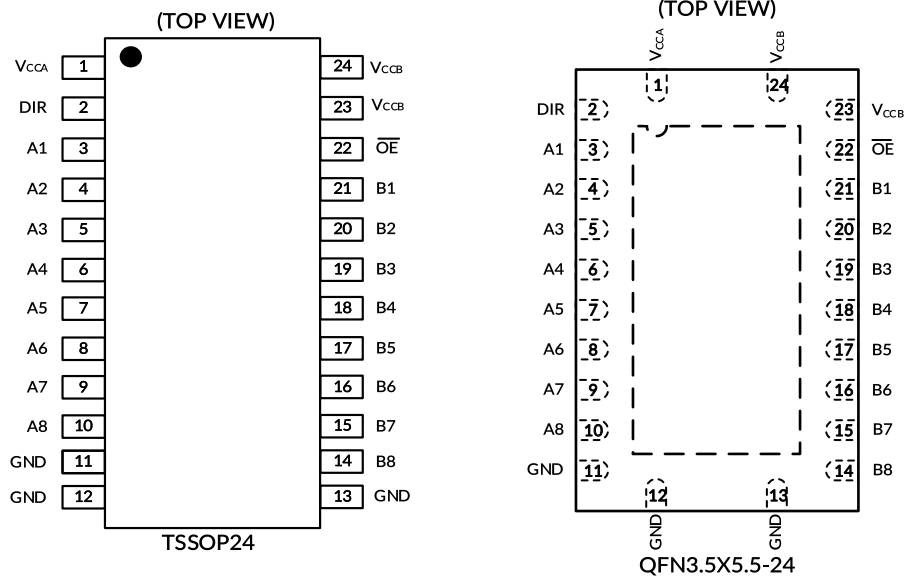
(TOP VIEW)

$V_{CCA}$ 1
DIR 2
A1 3
A2 4
A3 5
A4 6
A5 7
A6 8
A7 9
A8 10
GND 11
GND 12

24 $V_{CCB}$
23 $V_{CCB}$
22 $\overline{OE}$
21 B1
20 B2
19 B3
18 B4
17 B5
16 B6
15 B7
14 B8
13 GND

TSSOP24

(TOP VIEW)

$V_{CCA}$ 1
24 $V_{CCB}$

DIR 2
A1 3
A2 4
A3 5
A4 6
A5 7
A6 8
A7 9
A8 10
GND 11

23 $V_{CCB}$
22 $\overline{OE}$
21 B1
20 B2
19 B3
18 B4
17 B5
16 B6
15 B7
14 B8

12 GND
13 GND

QFN3.5X5.5-24